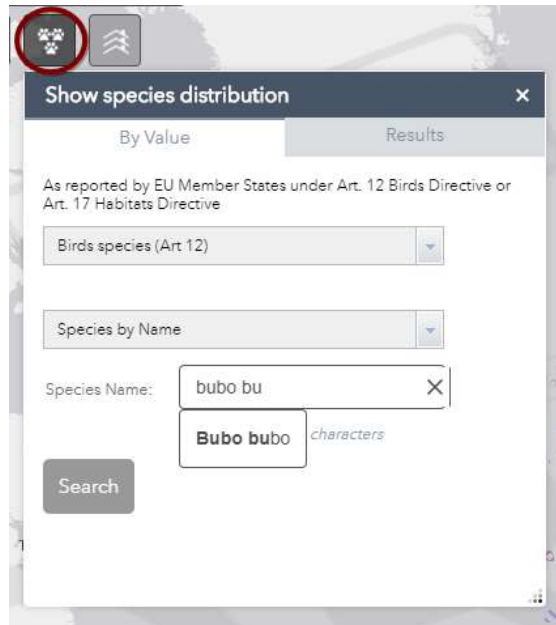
Show species distribution ×

By Value

Results

As reported by EU Member States under Art. 12 Birds Directive or Art. 17 Habitats Directive

Birds species (Art 12)

Species by Name

Species Name: bubo bu ×

Bubo bubo characters

Search